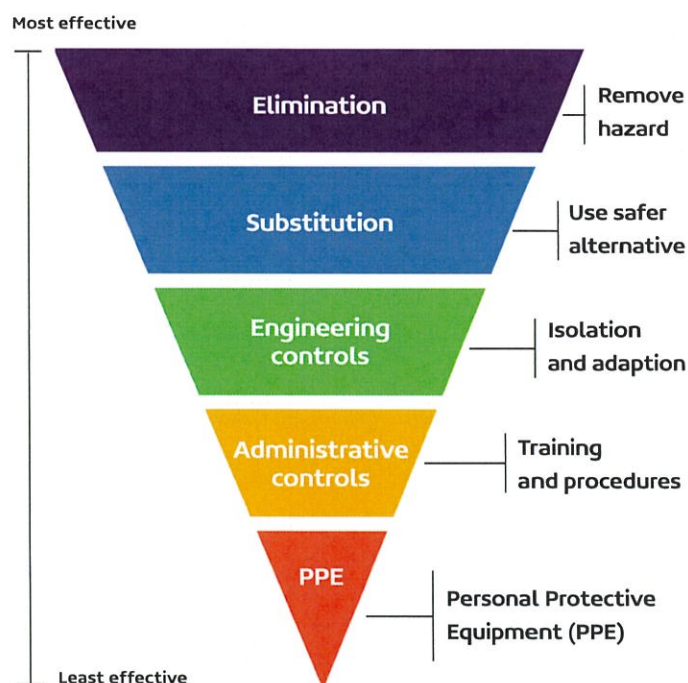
Most effective

Elimination

Remove hazard

Substitution

Use safer alternative

Engineering controls

Isolation and adaption

Administrative controls

Training and procedures

PPE

Personal Protective Equipment (PPE)

Least effective